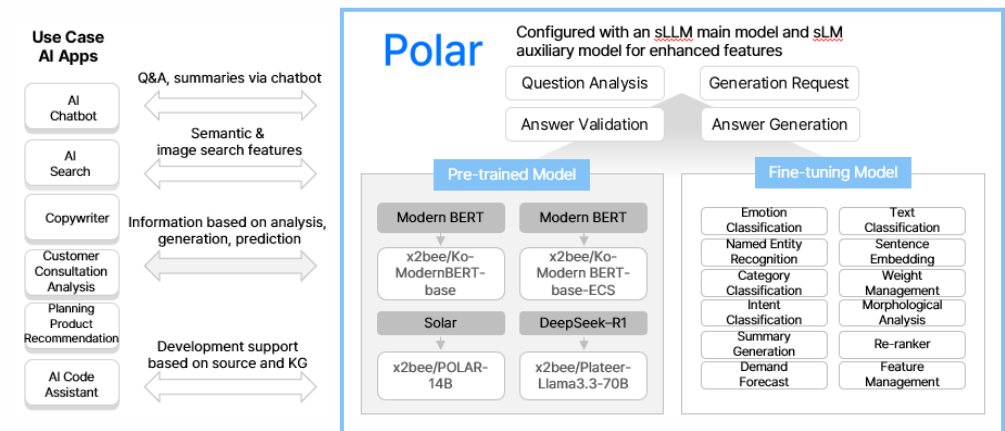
Use Case
AI Apps

AI Chatbot

AI Search

Copywriter

Customer Consultation Analysis

Planning Product Recommendation

AI Code Assistant

Q&A, summaries via chatbot

Semantic & image search features

Information based on analysis, generation, prediction

Development support based on source and KG

Polar

Configured with an sLLM main model and sLM auxiliary model for enhanced features

Question Analysis

Generation Request

Answer Validation

Answer Generation

Pre-trained Model

Modern BERT

x2bee/Ko-ModernBERT-base

Modern BERT

x2bee/Ko-Modern BERT-base-ECS

Solar

x2bee/POLAR-14B

DeepSeek-R1

x2bee/Plateer-Llama3.3-70B

Fine-tuning Model

Emotion Classification

Text Classification

Named Entity Recognition

Sentence Embedding

Category Classification

Weight Management

Intent Classification

Morphological Analysis

Summary Generation

Re-ranker

Demand Forecast

Feature Management